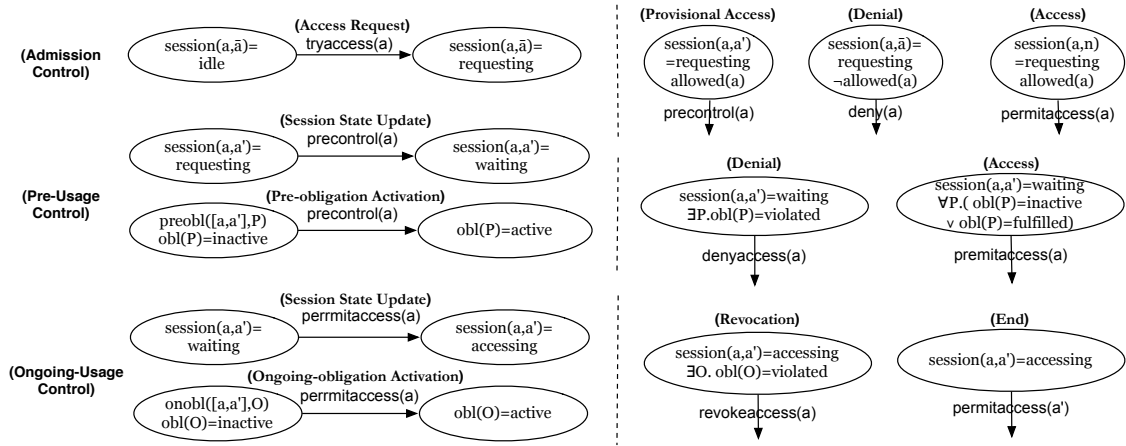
(Admission Control)

(Access Request)
tryaccess(a)

session(a,ā)= idle

session(a,ā)= requesting

(Pre-Usage Control)

(Session State Update)
precontrol(a)

session(a,a')= requesting

session(a,a')= waiting

(Pre-obligation Activation)
precontrol(a)

preobl([a,a'],P) obl(P)=inactive

obl(P)=active

(Ongoing-Usage Control)

(Session State Update)
perrmitaccess(a)

session(a,a')= waiting

session(a,a')= accessing

(Ongoing-obligation Activation)
perrmitaccess(a)

onobl([a,a'],O) obl(O)=inactive

obl(O)=active

(Provisional Access)
session(a,a') =requesting allowed(a)
precontrol(a)

(Denial)
session(a,ā)= requesting ¬allowed(a)
deny(a)

(Access)
session(a,n) =requesting allowed(a)
permitaccess(a)

(Denial)
session(a,a')=waiting ∃P.obl(P)=violated
denyaccess(a)

(Access)
session(a,a')=waiting ∀P.( obl(P)=inactive ∨ obl(P)=fulfilled)
premitaccess(a)

(Revocation)
session(a,a')=accessing ∃O. obl(O)=violated
revokeaccess(a)

(End)
session(a,a')=accessing
permitaccess(a')